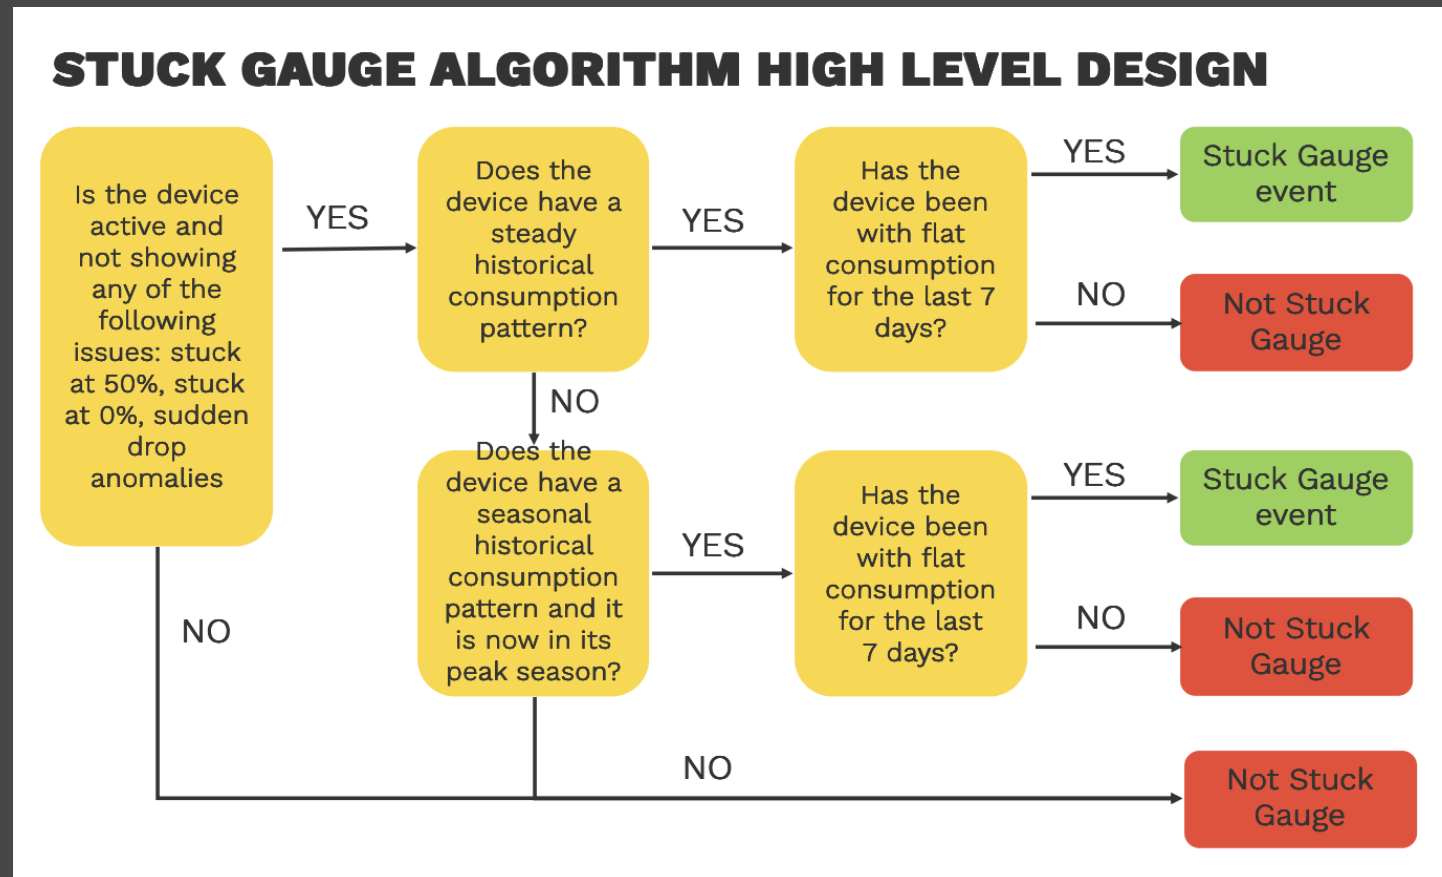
STUCK GAUGE ALGORITHM HIGH LEVEL DESIGN

Is the device active and not showing any of the following issues: stuck at 50%, stuck at 0%, sudden drop anomalies

YES

Does the device have a steady historical consumption pattern?

YES

Has the device been with flat consumption for the last 7 days?

YES

Stuck Gauge event

NO

Not Stuck Gauge

NO

Does the device have a seasonal historical consumption pattern and it is now in its peak season?

YES

Has the device been with flat consumption for the last 7 days?

YES

Stuck Gauge event

NO

Not Stuck Gauge

NO

NO

Not Stuck Gauge